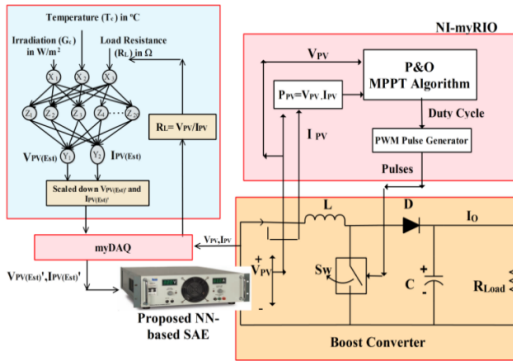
Temperature ($T_c$) in °C

Irradiation ($G_c$) in W/m$^2$

Load Resistance ($R_L$) in Ω

$X_1$ $X_2$ $X_3$

$Z_1$ $Z_2$ $Z_3$ $Z_4$ $Z_n$

$Y_1$ $Y_2$

$V_{PV(Est)}$ $I_{PV(Est)}$

Scaled down $V_{PV(Est)}$' and $I_{PV(Est)}$'

$R_L = V_{PV}/I_{PV}$

myDAQ

$V_{PV}, I_{PV}$

$V_{PV(Est)}$', $I_{PV(Est)}$'

Proposed NN-based SAE

NI-myRIO

$V_{PV}$

$P_{PV}=V_{PV}.I_{PV}$

P&O MPPT Algorithm

Duty Cycle

$I_{PV}$

PWM Pulse Generator

Pulses

L

D

$I_O$

+

$V_{PV}$

-

Sw

+

C

-

$R_{Load}$

Boost Converter